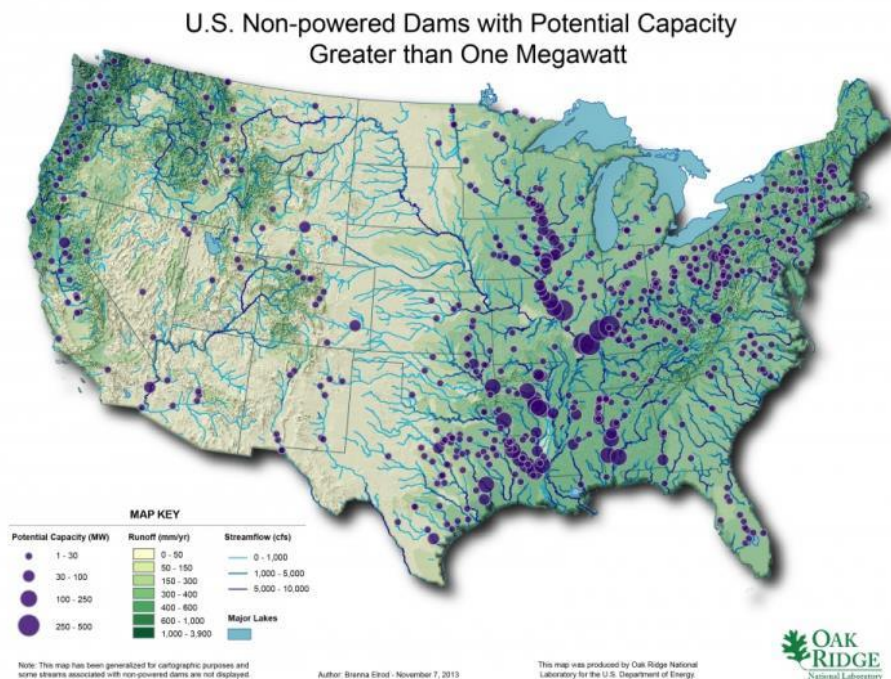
U.S. Non-powered Dams with Potential Capacity Greater than One Megawatt

MAP KEY

Potential Capacity (MW)
1 - 30
30 - 100
100 - 250
250 - 500

Runoff (mm/yr)
0 - 50
50 - 150
150 - 300
300 - 400
400 - 600
600 - 1,000
1,000 - 3,900

Streamflow (cfs)
0 - 1,000
1,000 - 5,000
5,000 - 10,000

Major Lakes

Note: This map has been generalized for cartographic purposes and some streams associated with non-powered dams are not displayed.

Author: Brenna Elrod - November 7, 2013

This map was produced by Oak Ridge National Laboratory for the U.S. Department of Energy.

OAK RIDGE National Laboratory